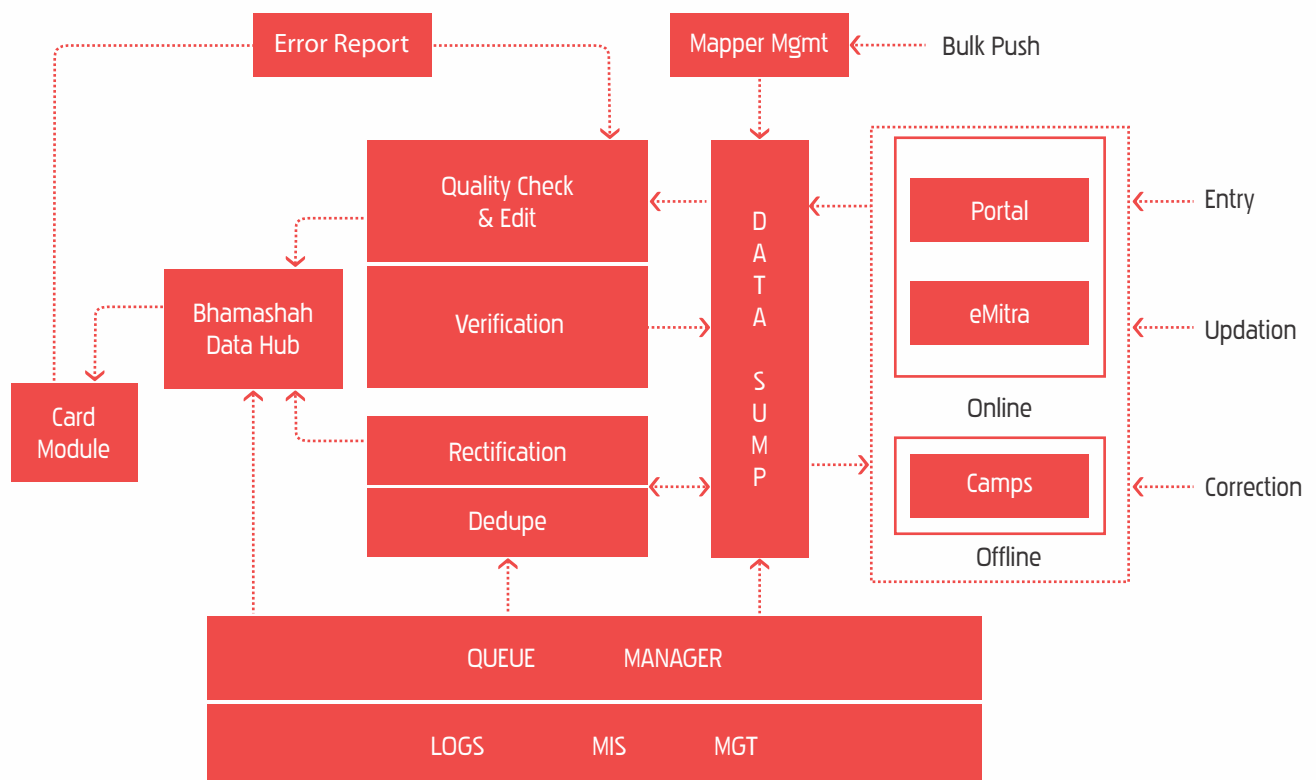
Error Report

Mapper Mgmt

Bulk Push

Quality Check & Edit

Verification

DATA SUMP

Portal

eMitra

Online

Camps

Offline

Entry

Updation

Correction

Bhamashah Data Hub

Card Module

Rectification

Dedupe

QUEUE MANAGER

LOGS MIS MGT